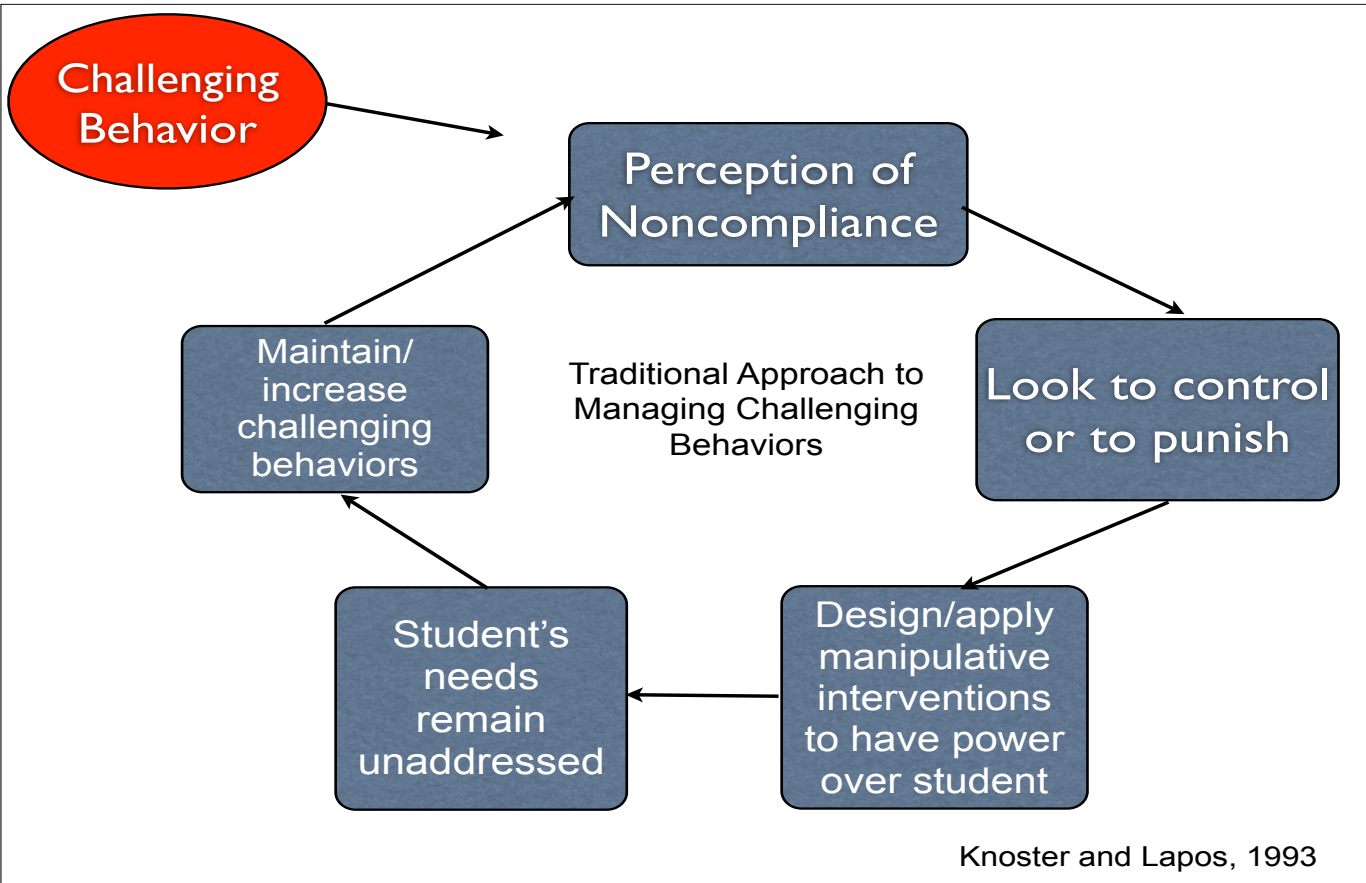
Challenging Behavior

Perception of Noncompliance

Look to control or to punish

Design/apply manipulative interventions to have power over student

Student's needs remain unaddressed

Maintain/ increase challenging behaviors

Traditional Approach to Managing Challenging Behaviors

Knoster and Lapos, 1993